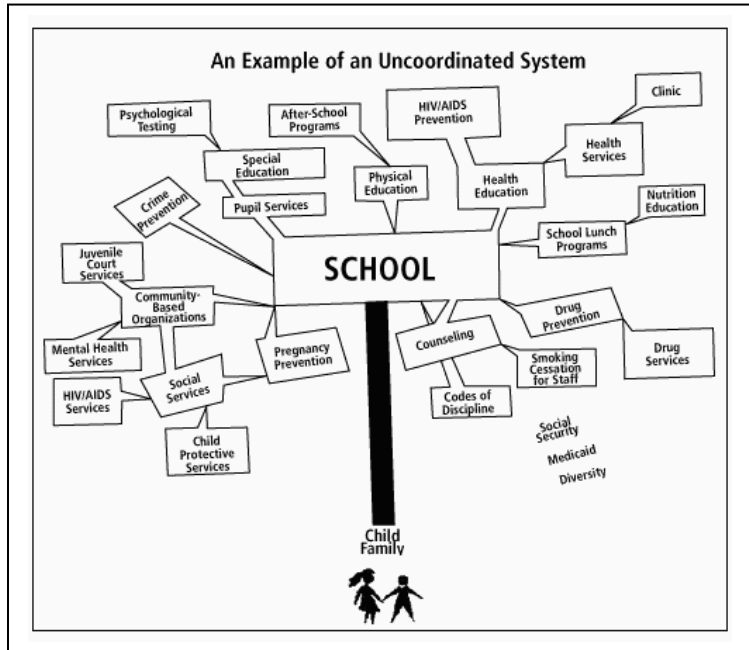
An Example of an Uncoordinated System

Psychological Testing

After-School Programs

HIV/AIDS Prevention

Clinic

Health Services

Special Education

Physical Education

Health Education

Crime Prevention

Pupil Services

Nutrition Education

School Lunch Programs

SCHOOL

Juvenile Court Services

Community-Based Organizations

Drug Prevention

Drug Services

Mental Health Services

Counseling

Pregnancy Prevention

Smoking Cessation for Staff

HIV/AIDS Services

Social Services

Codes of Discipline

Social Security

Medicaid

Diversity

Child Protective Services

Child
Family